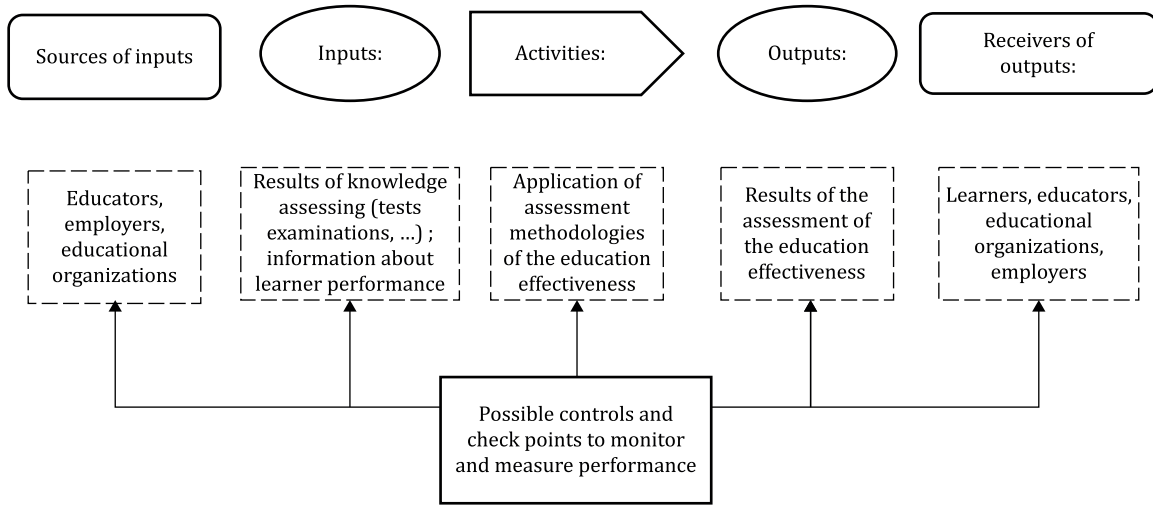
Sources of inputs

Inputs:

Activities:

Outputs:

Receivers of outputs:

Educators, employers, educational organizations

Results of knowledge assessing (tests examinations, ...) ; information about learner performance

Application of assessment methodologies of the education effectiveness

Results of the assessment of the education effectiveness

Learners, educators, educational organizations, employers

Possible controls and check points to monitor and measure performance